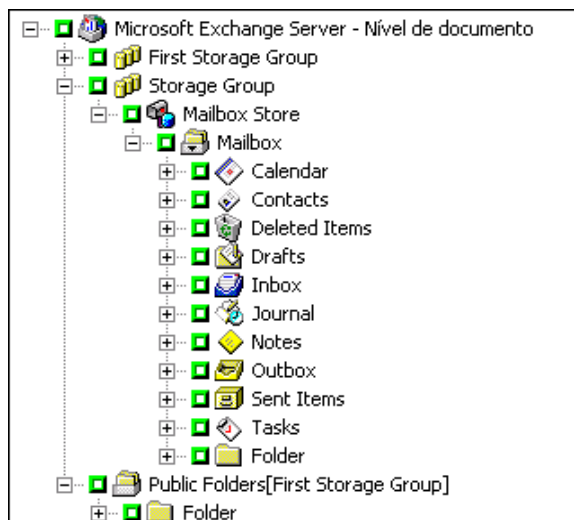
Microsoft Exchange Server - Nível de documento
First Storage Group
Storage Group
Mailbox Store
Mailbox
Calendar
Contacts
Deleted Items
Drafts
Inbox
Journal
Notes
Outbox
Sent Items
Tasks
Folder
Public Folders[First Storage Group]
Folder